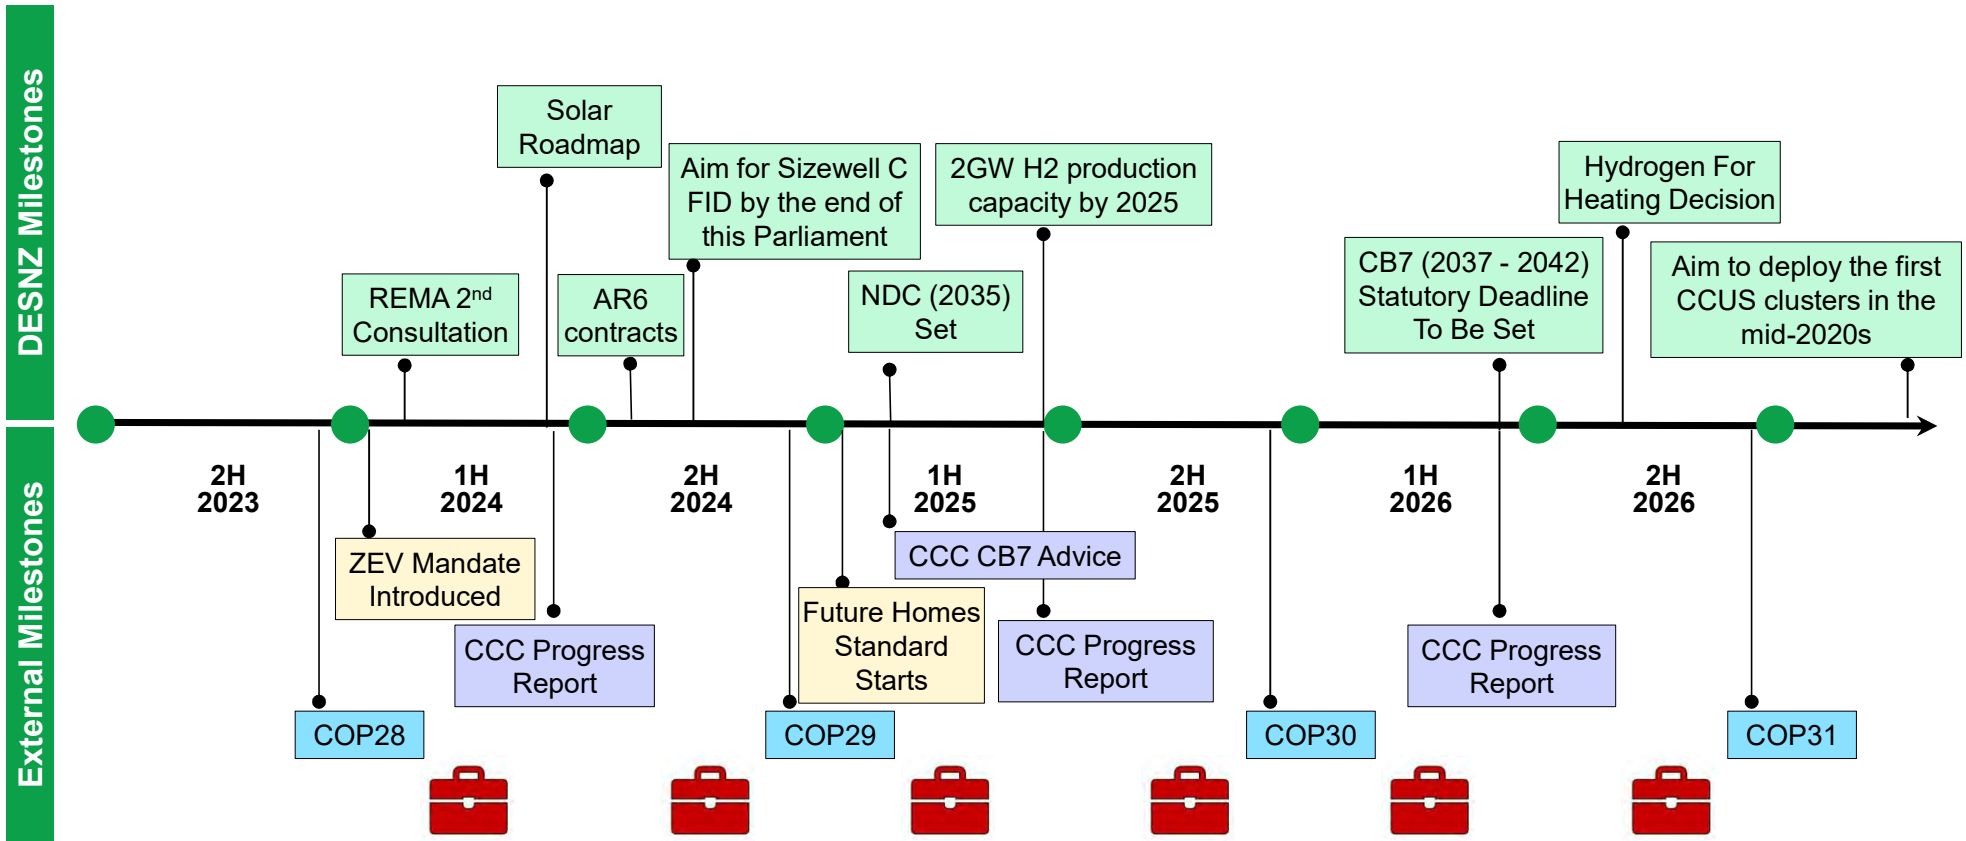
DESNZ Milestones

Solar Roadmap

Aim for Sizewell C FID by the end of this Parliament

2GW H2 production capacity by 2025

Hydrogen For Heating Decision

REMA 2$^{nd}$ Consultation

AR6 contracts

NDC (2035) Set

CB7 (2037 - 2042) Statutory Deadline To Be Set

Aim to deploy the first CCUS clusters in the mid-2020s

2H 2023

1H 2024

2H 2024

1H 2025

2H 2025

1H 2026

2H 2026

External Milestones

ZEV Mandate Introduced

CCC CB7 Advice

CCC Progress Report

Future Homes Standard Starts

CCC Progress Report

CCC Progress Report

COP28

COP29

COP30

COP31